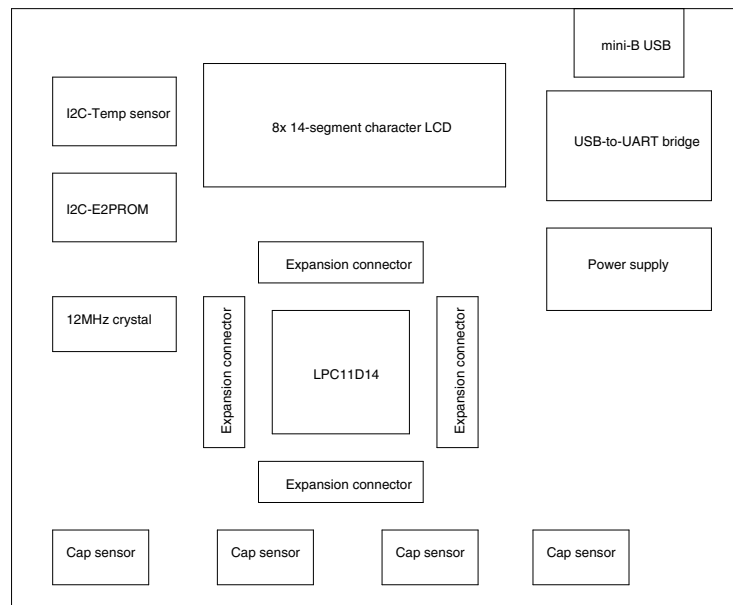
mini-B USB

I2C-Temp sensor

8x 14-segment character LCD

USB-to-UART bridge

I2C-E2PROM

Expansion connector

Power supply

12MHz crystal

Expansion connector

LPC11D14

Expansion connector

Expansion connector

Cap sensor

Cap sensor

Cap sensor

Cap sensor